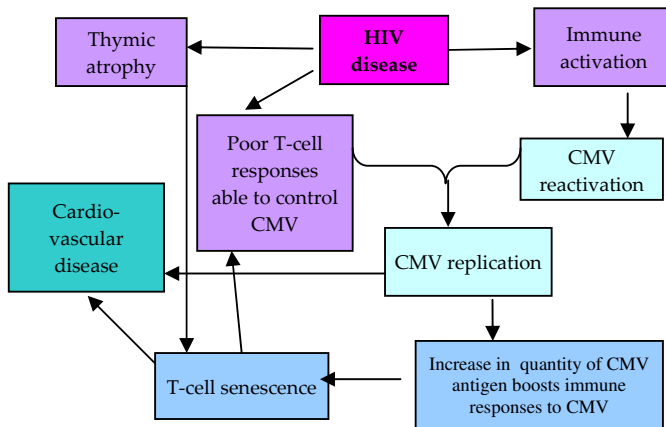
HIV disease

Thymic atrophy

Immune activation

Poor T-cell responses able to control CMV

CMV reactivation

Cardio-vascular disease

CMV replication

Increase in quantity of CMV antigen boosts immune responses to CMV

T-cell senescence